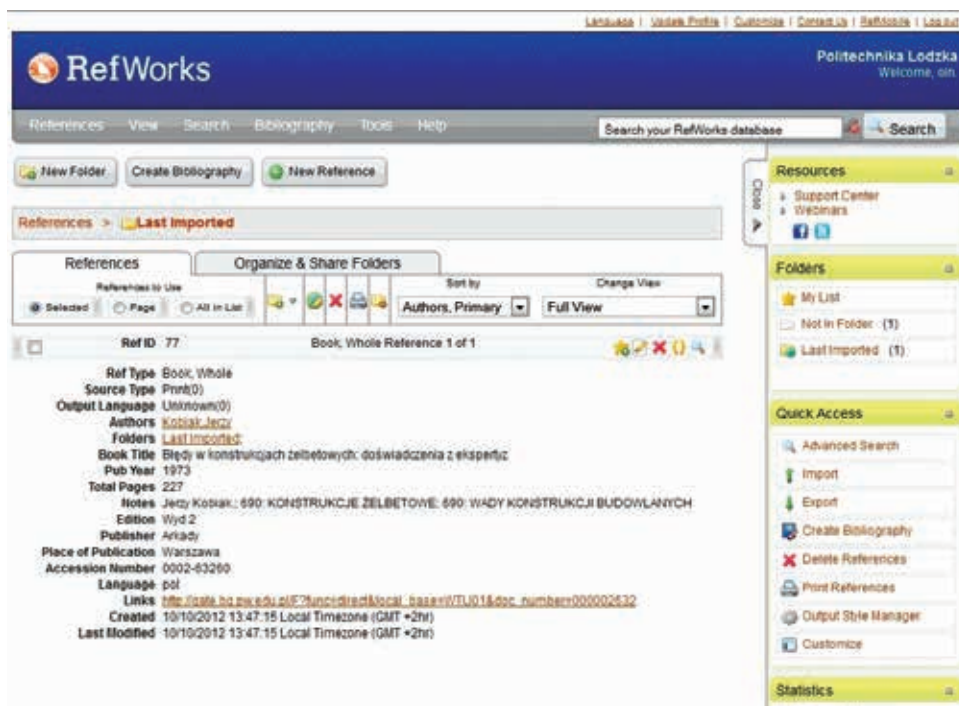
Language | Update Profile | Customize | Contact Us | RefMobile | Log out

RefWorks

Politechnika Lodzka
Welcome, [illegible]

References View Search Bibliography Tools Help

Search your RefWorks database
Search

New Folder
Create Bibliography
New Reference

References > Last Imported

References
Organize & Share Folders

References to Use
Selected
Page
All in List

Sort by
Authors, Primary

Change View
Full View

Ref ID 77
Book, Whole Reference 1 of 1

Ref Type Book, Whole
Source Type Print(0)
Output Language Unknown(0)
Authors Kobiak,Jerzy
Folders Last Imported;
Book Title Błędy w konstrukcjach żelbetowych: doświadczenia z ekspertyz
Pub Year 1973
Total Pages 227
Notes Jerzy Kobiak.; 690: KONSTRUKCJE ŻELBETOWE; 690: WADY KONSTRUKCJI BUDOWLANYCH
Edition Wyd 2
Publisher Arkady
Place of Publication Warszawa
Accession Number 0002-63260
Language pol
Links http://aleph.bg.pw.edu.pl/F?func=direct&local_base=WTU01&doc_number=000002632
Created 10/10/2012 13:47:15 Local Timezone (GMT +2hr)
Last Modified 10/10/2012 13:47:15 Local Timezone (GMT +2hr)

Close

Resources
Support Center
Webinars

Folders
My List
Not in Folder (1)
Last Imported (1)

Quick Access
Advanced Search
Import
Export
Create Bibliography
Delete References
Print References
Output Style Manager
Customize

Statistics